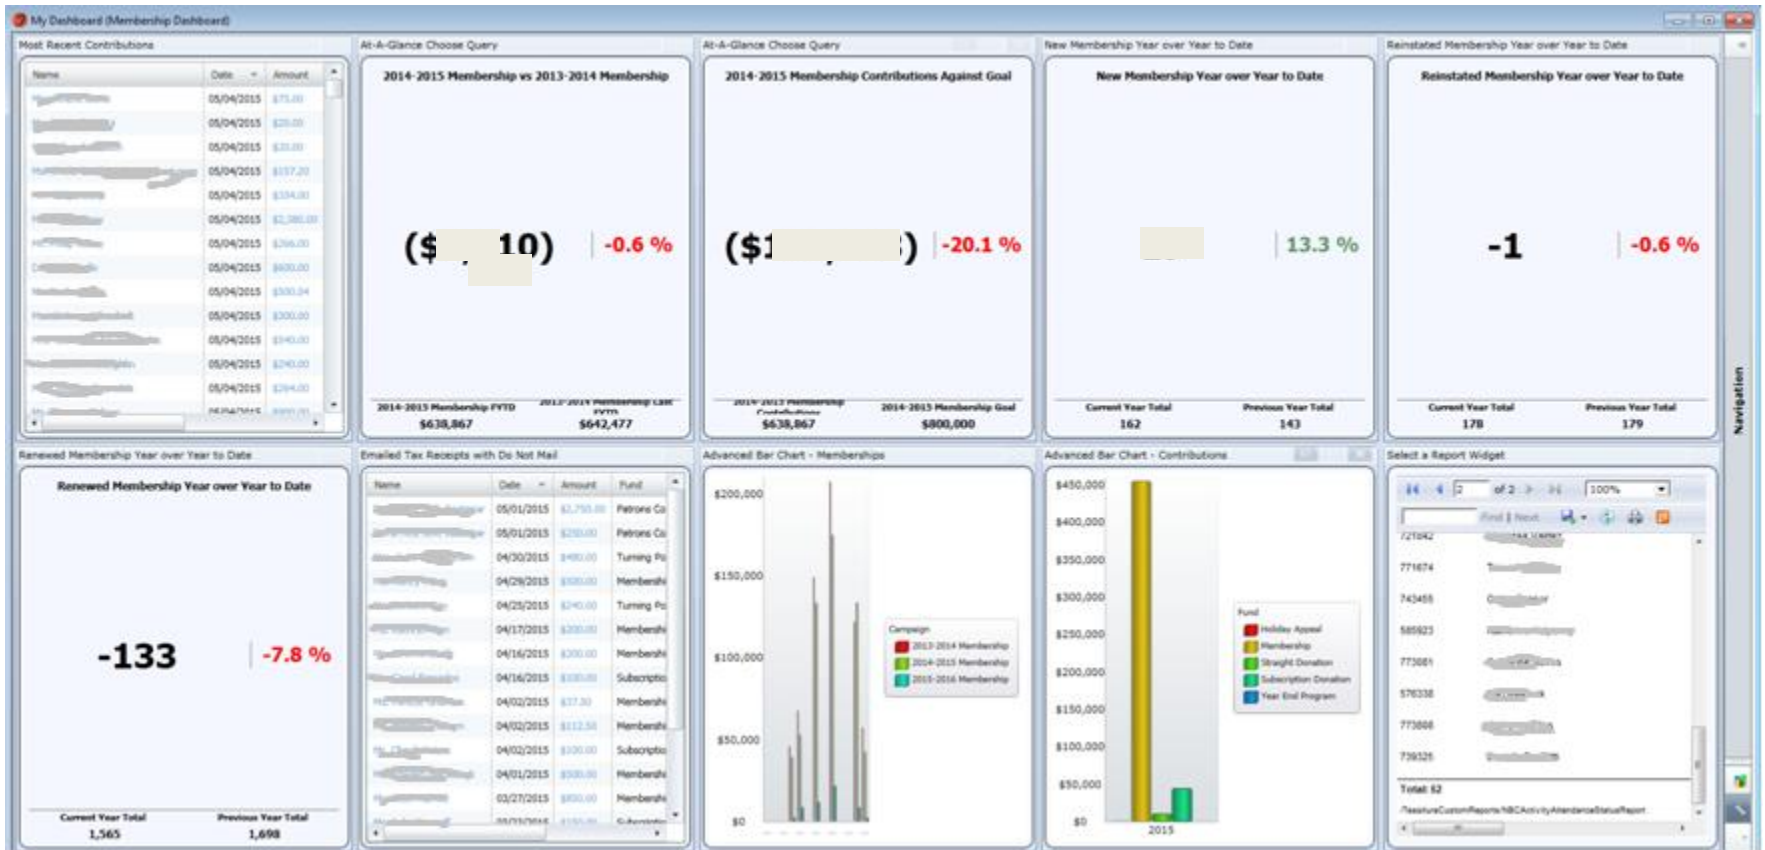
My Dashboard (Membership Dashboard)

Most Recent Contributions

| Name | Date | Amount |
|---|---|---|
| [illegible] | 05/04/2015 | $75.00 |
| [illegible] | 05/04/2015 | $20.00 |
| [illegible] | 05/04/2015 | $20.00 |
| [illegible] | 05/04/2015 | $157.20 |
| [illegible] | 05/04/2015 | $104.00 |
| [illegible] | 05/04/2015 | $2,380.00 |
| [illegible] | 05/04/2015 | $266.00 |
| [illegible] | 05/04/2015 | $600.00 |
| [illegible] | 05/04/2015 | $500.04 |
| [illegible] | 05/04/2015 | $300.00 |
| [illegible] | 05/04/2015 | $540.00 |
| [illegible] | 05/04/2015 | $240.00 |
| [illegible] | 05/04/2015 | $264.00 |

At-A-Glance Choose Query

2014-2015 Membership vs 2013-2014 Membership

($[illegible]10) -0.6 %

2014-2015 Membership FYTD $638,867
2013-2014 Membership Last FYTD $642,477

At-A-Glance Choose Query

2014-2015 Membership Contributions Against Goal

($1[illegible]) -20.1 %

2014-2015 Membership Contributions $638,867
2014-2015 Membership Goal $800,000

New Membership Year over Year to Date

New Membership Year over Year to Date

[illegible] 13.3 %

Current Year Total 162
Previous Year Total 143

Reinstated Membership Year over Year to Date

Reinstated Membership Year over Year to Date

-1 -0.6 %

Current Year Total 178
Previous Year Total 179

Navigation

Renewed Membership Year over Year to Date

Renewed Membership Year over Year to Date

-133 -7.8 %

Current Year Total 1,565
Previous Year Total 1,698

Emailed Tax Receipts with Do Not Mail

| Name | Date | Amount | Fund |
|---|---|---|---|
| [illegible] | 05/01/2015 | $2,750.00 | Patrons Ci |
| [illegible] | 05/01/2015 | $250.00 | Patrons Ci |
| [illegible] | 04/30/2015 | $490.00 | Turning Pc |
| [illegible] | 04/29/2015 | $100.00 | Membershi |
| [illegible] | 04/25/2015 | $240.00 | Turning Pc |
| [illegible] | 04/17/2015 | $100.00 | Membershi |
| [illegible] | 04/16/2015 | $100.00 | Membershi |
| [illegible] | 04/16/2015 | $100.00 | Subscriptio |
| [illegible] | 04/02/2015 | $37.50 | Membershi |
| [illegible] | 04/02/2015 | $112.50 | Membershi |
| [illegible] | 04/02/2015 | $100.00 | Subscriptio |
| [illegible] | 04/01/2015 | $500.00 | Membershi |
| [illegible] | 03/27/2015 | $850.00 | Membershi |

Advanced Bar Chart - Memberships

$200,000
$150,000
$100,000
$50,000
$0

Campaign
2013-2014 Membership
2014-2015 Membership
2015-2016 Membership

Advanced Bar Chart - Contributions

$450,000
$400,000
$350,000
$300,000
$250,000
$200,000
$150,000
$100,000
$50,000
$0
2015

Fund
Holiday Appeal
Membership
Straight Donation
Subscription Donation
Year End Program

Select a Report Widget

1 of 2 100%
Find | Next

721842
771674
743455
585923
773081
576338
773808
739326

Total: 52
/TessituraCustomReports/NBCActivityAttendanceStatusReport